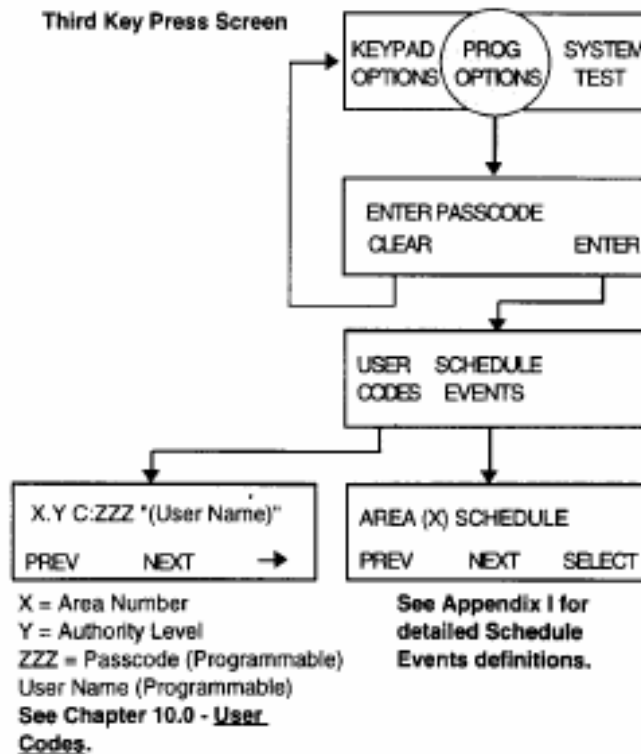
Third Key Press Screen

KEYPAD OPTIONS PROG OPTIONS SYSTEM TEST

ENTER PASSCODE
CLEAR ENTER

USER CODES SCHEDULE EVENTS

X.Y C:ZZZ "(User Name)"
PREV NEXT →

AREA (X) SCHEDULE
PREV NEXT SELECT

X = Area Number
Y = Authority Level
ZZZ = Passcode (Programmable)
User Name (Programmable)
See Chapter 10.0 - User Codes.

See Appendix I for detailed Schedule Events definitions.